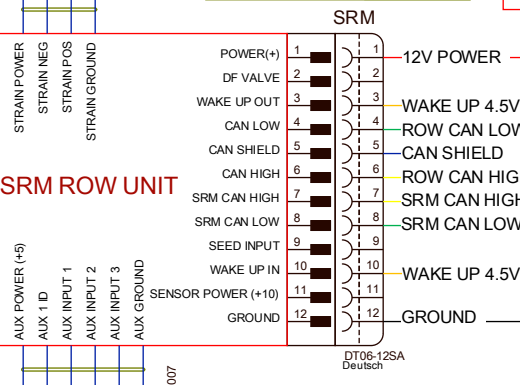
STRAIN POWER
STRAIN NEG
STRAIN POS
STRAIN GROUND

SRM ROW UNIT

AUX POWER (+5)
AUX 1 ID
AUX INPUT 1
AUX INPUT 2
AUX INPUT 3
AUX GROUND

007

SRM

POWER(+) 1
DF VALVE 2
WAKE UP OUT 3
CAN LOW 4
CAN SHIELD 5
CAN HIGH 6
SRM CAN HIGH 7
SRM CAN LOW 8
SEED INPUT 9
WAKE UP IN 10
SENSOR POWER (+10) 11
GROUND 12

1 12V POWER
2
3 WAKE UP 4.5V
4 ROW CAN LOW
5 CAN SHIELD
6 ROW CAN HIG
7 SRM CAN HIGH
8 SRM CAN LOW
9
10 WAKE UP 4.5V
11
12 GROUND

DT06-12SA
Deutsch